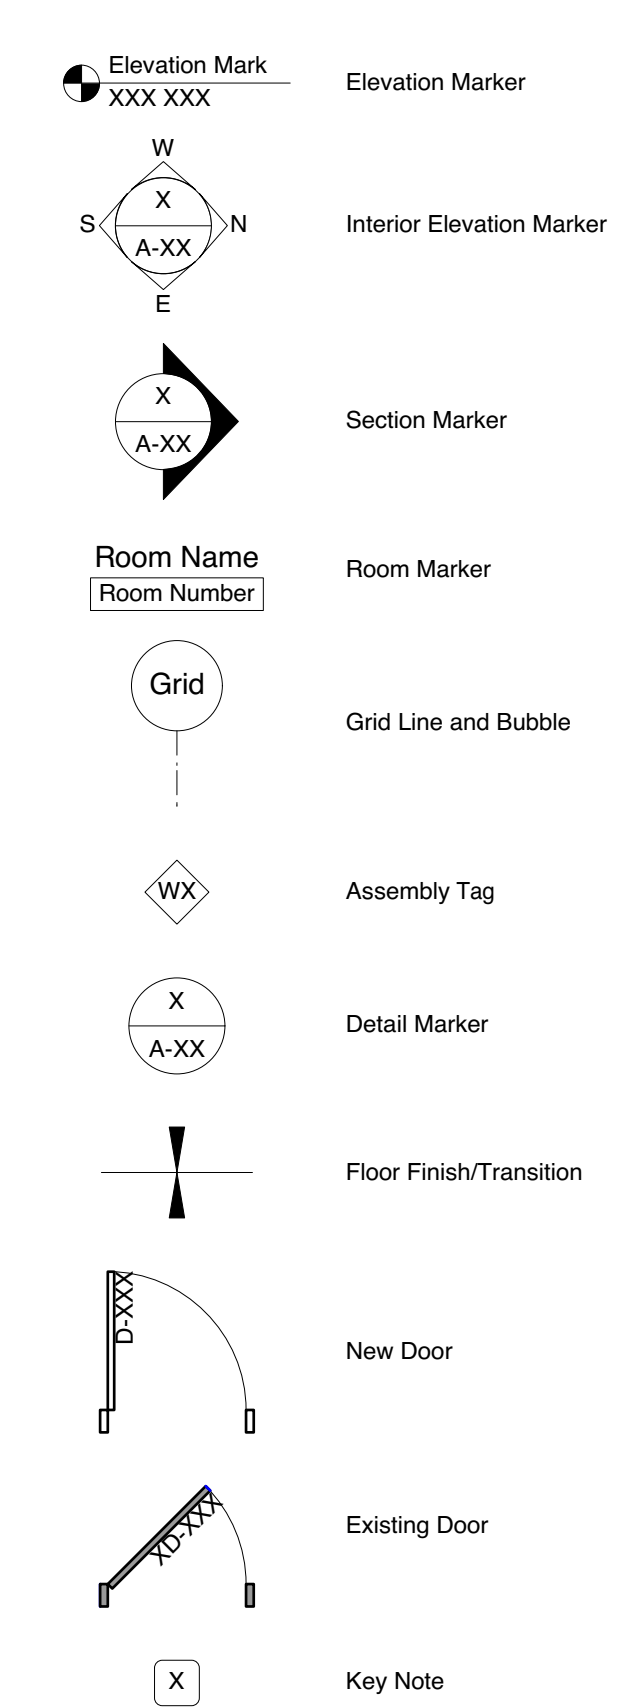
Elevation Mark
XXX XXX
Elevation Marker

W
X
S
N
A-XX
E
Interior Elevation Marker

X
A-XX
Section Marker

Room Name
Room Number
Room Marker

Grid
Grid Line and Bubble

WX
Assembly Tag

X
A-XX
Detail Marker

Floor Finish/Transition

D-XXX
New Door

XD-XXX
Existing Door

X
Key Note